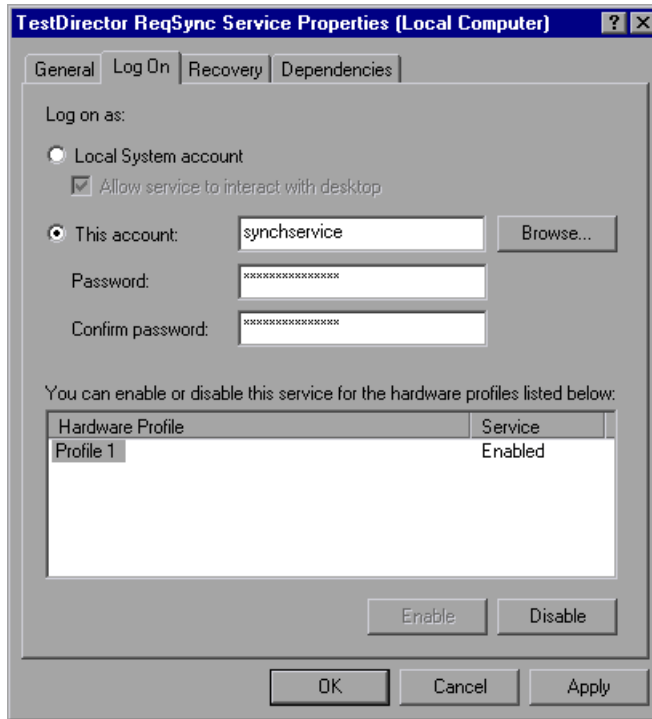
TestDirector ReqSync Service Properties (Local Computer) ? X

General | Log On | Recovery | Dependencies

Log on as:

Local System account

Allow service to interact with desktop

This account: synchservice Browse...

Password: ***************

Confirm password: ***************

You can enable or disable this service for the hardware profiles listed below:

| Hardware Profile | Service |
|---|---|
| Profile 1 | Enabled |

Enable Disable

OK Cancel Apply